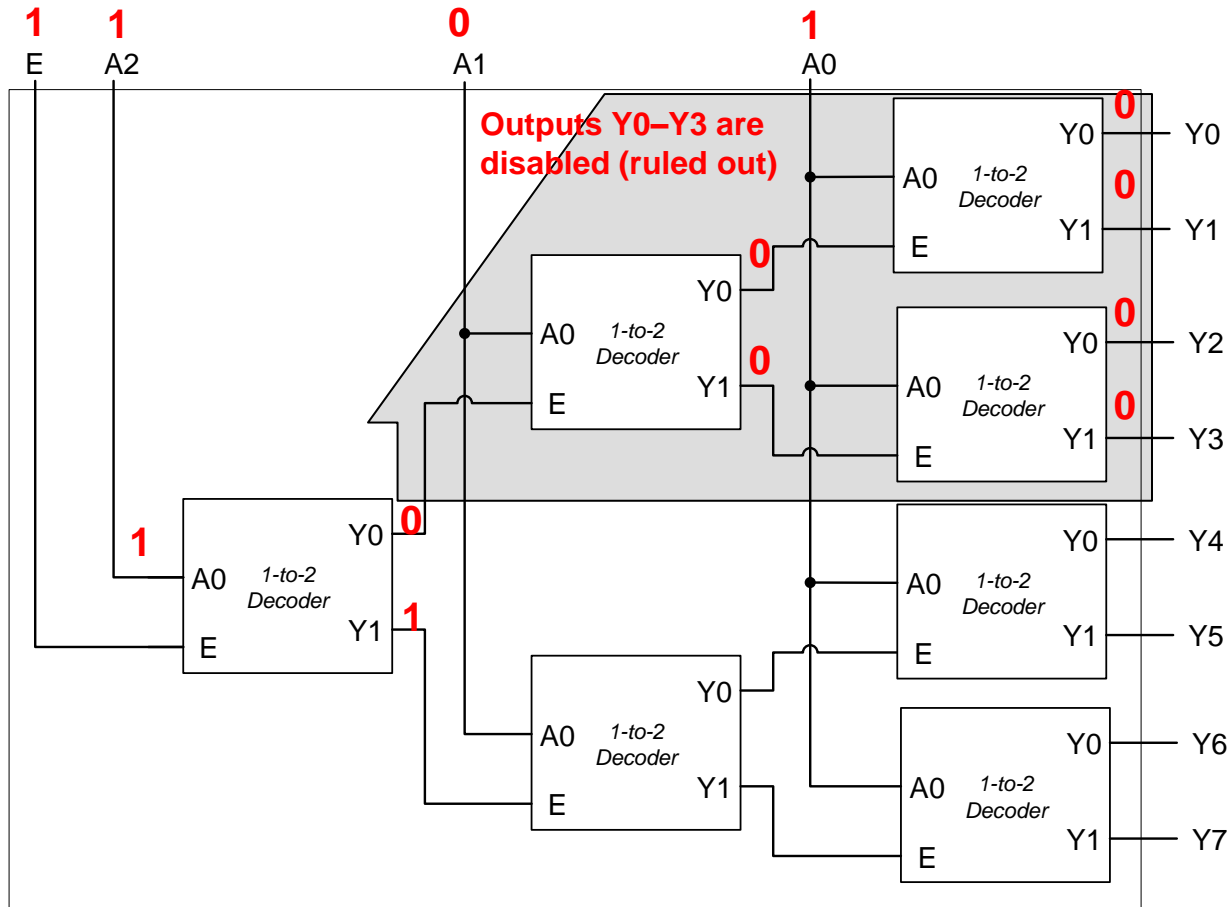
1 E
1 A2
0 A1
1 A0

Outputs Y0–Y3 are disabled (ruled out)

0
Y0
A0
1-to-2 Decoder
0
Y1
E
Y0
Y1

0
Y0
A0
1-to-2 Decoder
0
Y1
E

0
Y0
A0
1-to-2 Decoder
0
Y1
E
Y2
Y3

1
A0
1-to-2 Decoder
E
0
Y0
1
Y1

Y0
A0
1-to-2 Decoder
Y1
E
Y4
Y5

Y0
A0
1-to-2 Decoder
Y1
E

Y0
A0
1-to-2 Decoder
Y1
E
Y6
Y7